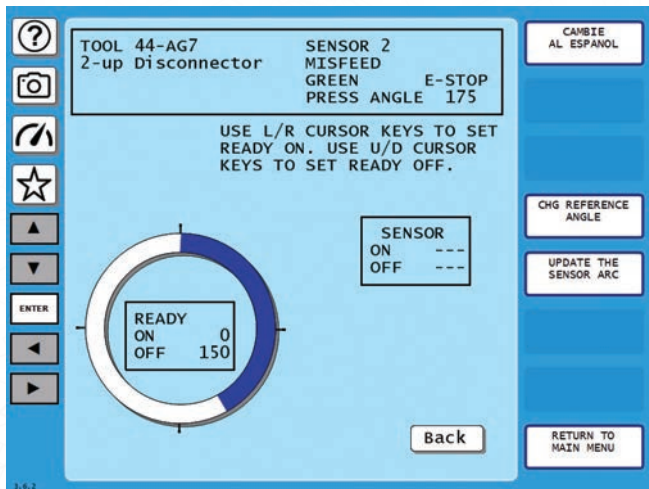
?

ENTER

TOOL 44-AG7
2-up Disconnector

SENSOR 2
MISFEED
GREEN E-STOP
PRESS ANGLE 175

USE L/R CURSOR KEYS TO SET READY ON. USE U/D CURSOR KEYS TO SET READY OFF.

SENSOR
ON ---
OFF ---

READY
ON 0
OFF 150

Back

CAMBIE AL ESPANOL

CHG REFERENCE ANGLE

UPDATE THE SENSOR ARC

RETURN TO MAIN MENU

3-6-2